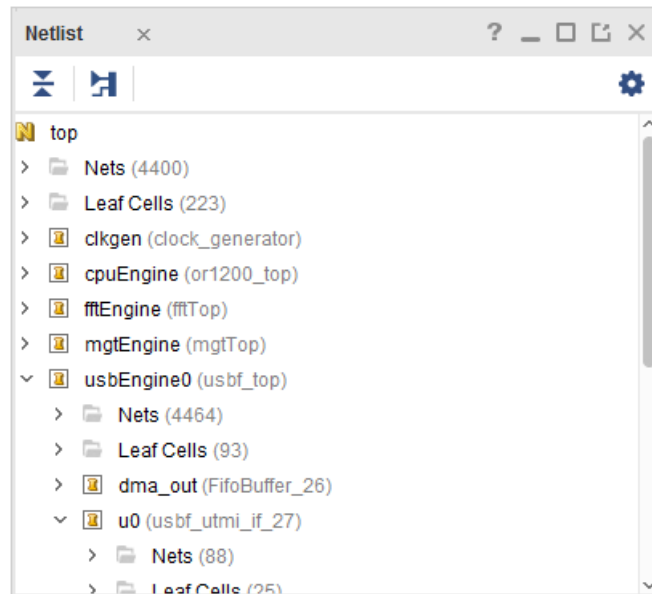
Netlist ×

? _ □ ⧉ ×

top
Nets (4400)
Leaf Cells (223)
clkgen (clock_generator)
cpuEngine (or1200_top)
fftEngine (fftTop)
mgtEngine (mgtTop)
usbEngine0 (usbf_top)
Nets (4464)
Leaf Cells (93)
dma_out (FifoBuffer_26)
u0 (usbf_utmi_if_27)
Nets (88)
Leaf Cells (25)